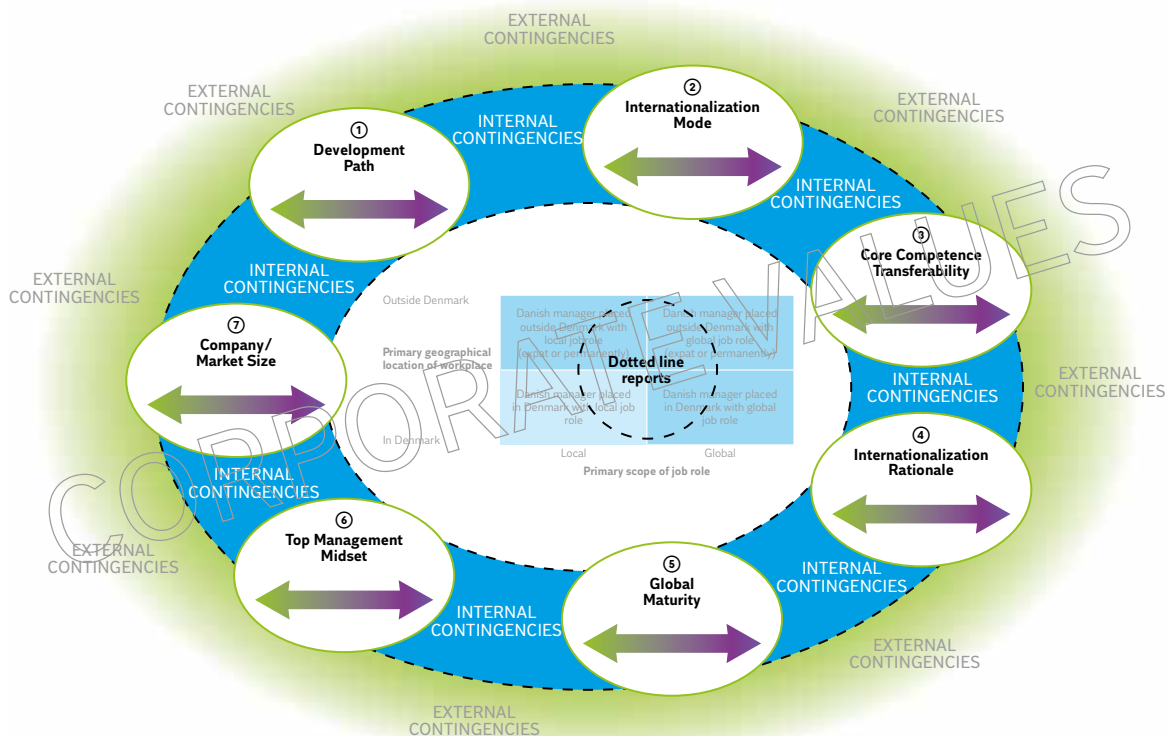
EXTERNAL CONTINGENCIES

EXTERNAL CONTINGENCIES

① Development Path

INTERNAL CONTINGENCIES

② Internationalization Mode

EXTERNAL CONTINGENCIES

INTERNAL CONTINGENCIES

③ Core Competence Transferability

EXTERNAL CONTINGENCIES

INTERNAL CONTINGENCIES

Outside Denmark

Primary geographical location of workplace

In Denmark

| Danish manager placed outside Denmark with local job role (expat or permanently) | Danish manager placed outside Denmark with global job role (expat or permanently) |
|---|---|
| Danish manager placed in Denmark with local job role | Danish manager placed in Denmark with global job role |

Dotted line reports

Local

Global

Primary scope of job role

⑦ Company/ Market Size

INTERNAL CONTINGENCIES

EXTERNAL CONTINGENCIES

INTERNAL CONTINGENCIES

④ Internationalization Rationale

EXTERNAL CONTINGENCIES

⑥ Top Management Midset

⑤ Global Maturity

INTERNAL CONTINGENCIES

INTERNAL CONTINGENCIES

EXTERNAL CONTINGENCIES

EXTERNAL CONTINGENCIES

CORPORATE VALUES